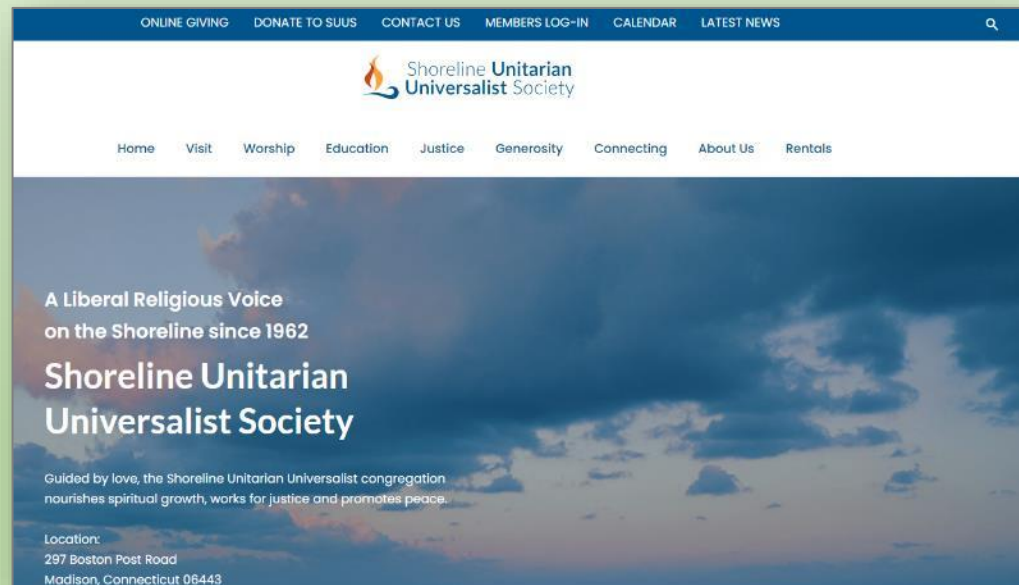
ONLINE GIVING DONATE TO SUUS CONTACT US MEMBERS LOG-IN CALENDAR LATEST NEWS

Shoreline Unitarian Universalist Society

Home Visit Worship Education Justice Generosity Connecting About Us Rentals

A Liberal Religious Voice on the Shoreline since 1962

Shoreline Unitarian Universalist Society

Guided by love, the Shoreline Unitarian Universalist congregation nourishes spiritual growth, works for justice and promotes peace.

Location:
297 Boston Post Road
Madison, Connecticut 06443